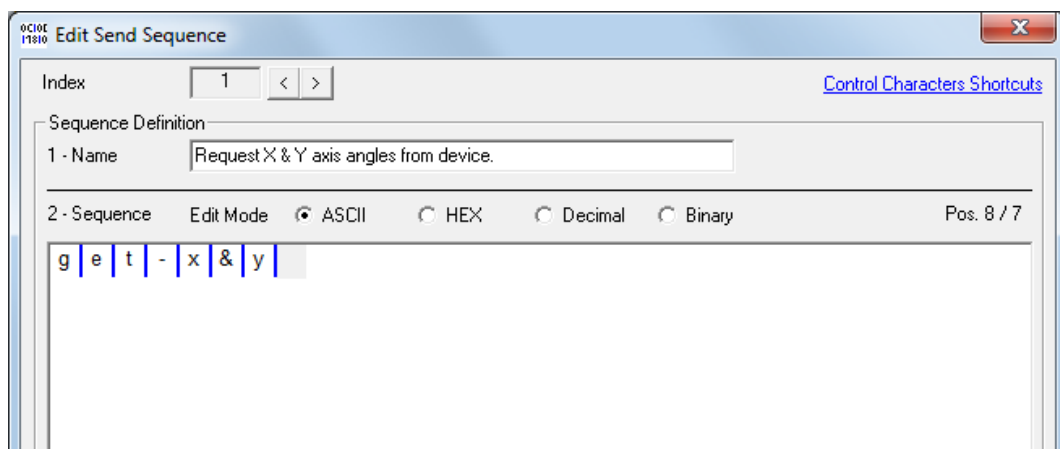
0C10E
1180 Edit Send Sequence

x

Index 1 < >

Control Characters Shortcuts

Sequence Definition

1 - Name Request X & Y axis angles from device.

2 - Sequence Edit Mode ASCII HEX Decimal Binary Pos. 8 / 7

g e t - x & y